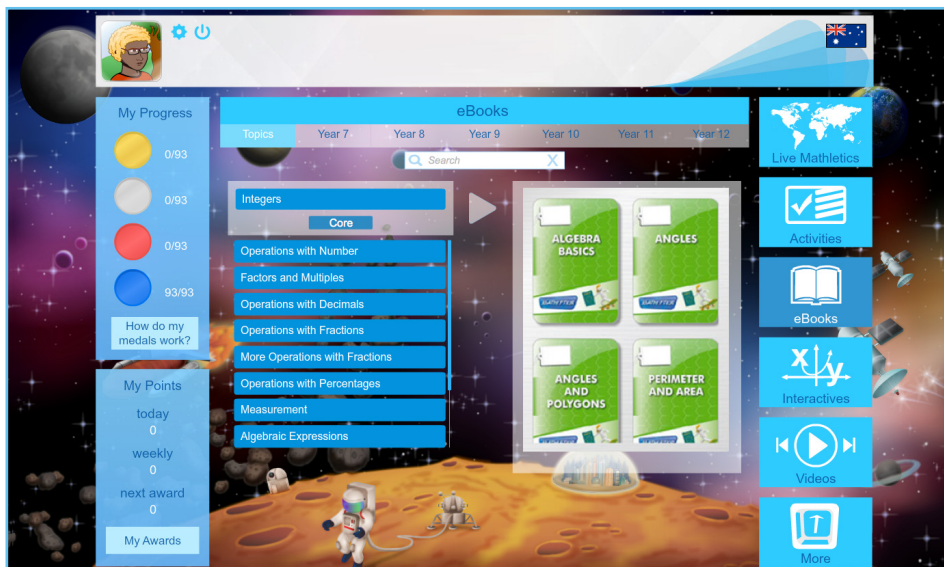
My Progress

0/93

0/93

0/93

93/93

How do my medals work?

My Points

today

0

weekly

0

next award

0

My Awards

eBooks

Topics | Year 7 | Year 8 | Year 9 | Year 10 | Year 11 | Year 12

Search

Integers

Core

Operations with Number

Factors and Multiples

Operations with Decimals

Operations with Fractions

More Operations with Fractions

Operations with Percentages

Measurement

Algebraic Expressions

ALGEBRA BASICS

ANGLES

ANGLES AND POLYGONS

PERIMETER AND AREA

Live Mathletics

Activities

eBooks

Interactives

Videos

More